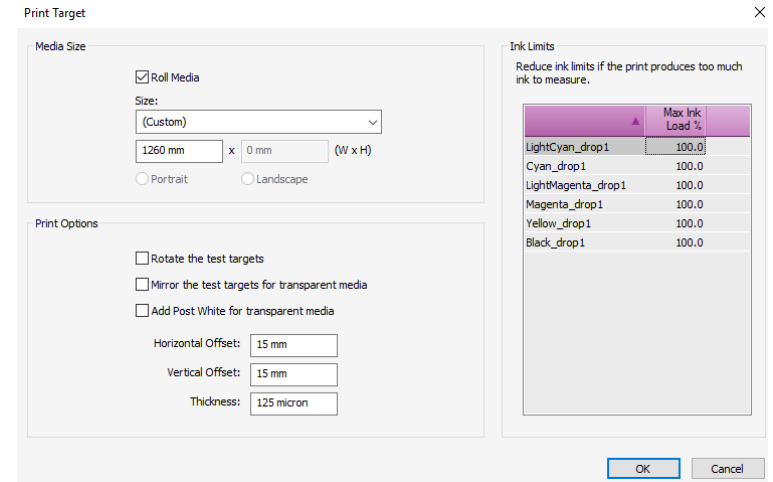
Print Target

Media Size

Roll Media

Size:

(Custom)

1260 mm x 0 mm (W x H)

Portrait Landscape

Print Options

Rotate the test targets

Mirror the test targets for transparent media

Add Post White for transparent media

Horizontal Offset: 15 mm

Vertical Offset: 15 mm

Thickness: 125 micron

Ink Limits

Reduce ink limits if the print produces too much ink to measure.

| | Max Ink Load % |
|---|---|
| LightCyan_drop1 | 100.0 |
| Cyan_drop1 | 100.0 |
| LightMagenta_drop1 | 100.0 |
| Magenta_drop1 | 100.0 |
| Yellow_drop1 | 100.0 |
| Black_drop1 | 100.0 |

OK Cancel